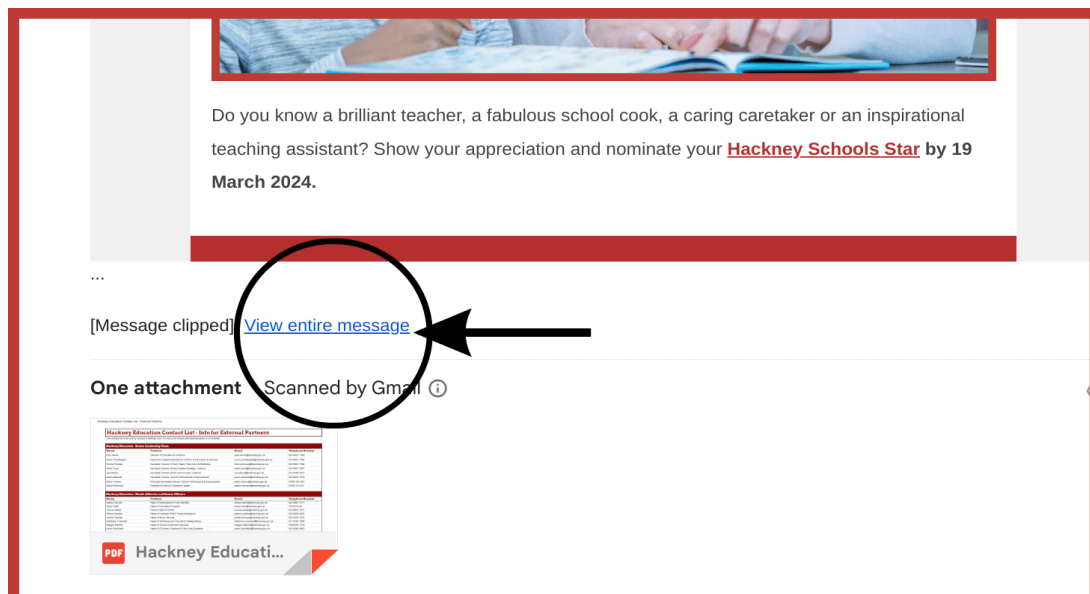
Do you know a brilliant teacher, a fabulous school cook, a caring caretaker or an inspirational teaching assistant? Show your appreciation and nominate your Hackney Schools Star by 19 March 2024.

...

[Message clipped] View entire message

One attachment • Scanned by Gmail ⓘ

Hackney Education Contact List - Info for External Partners

PDF Hackney Educati...